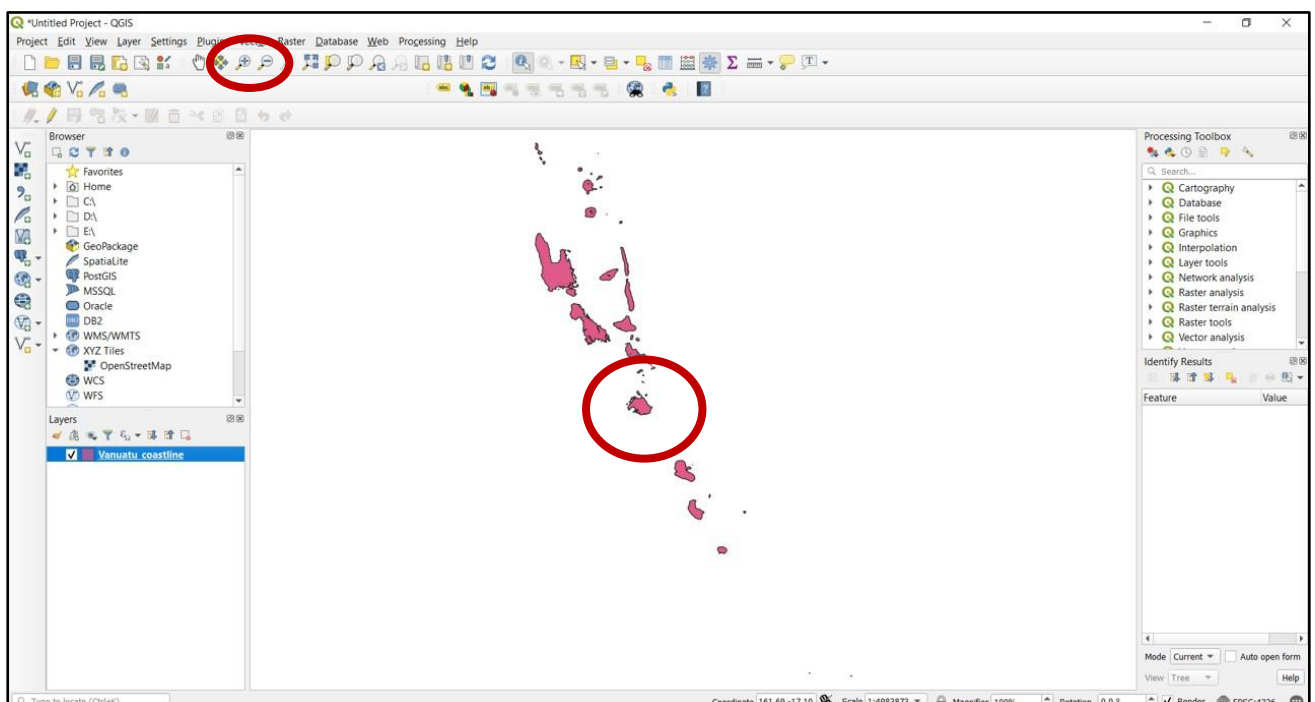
*Untitled Project - QGIS

Project Edit View Layer Settings Plugi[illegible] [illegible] Raster Database Web Processing Help

Browser

Favorites
Home
C:\
D:\
E:\
GeoPackage
SpatiaLite
PostGIS
MSSQL
Oracle
DB2
WMS/WMTS
XYZ Tiles
OpenStreetMap
WCS
WFS

Layers

Vanuatu_coastline

Processing Toolbox

Search...

Cartography
Database
File tools
Graphics
Interpolation
Layer tools
Network analysis
Raster analysis
Raster terrain analysis
Raster tools
Vector analysis

Identify Results

Feature
Value

Mode Current
Auto open form
View Tree
Help

Type to locate (Ctrl+K)
Coordinate 161.60,-17.10
Scale 1:4983873
Magnifier 100%
Rotation 0.0 °
Render
EPSG:4326